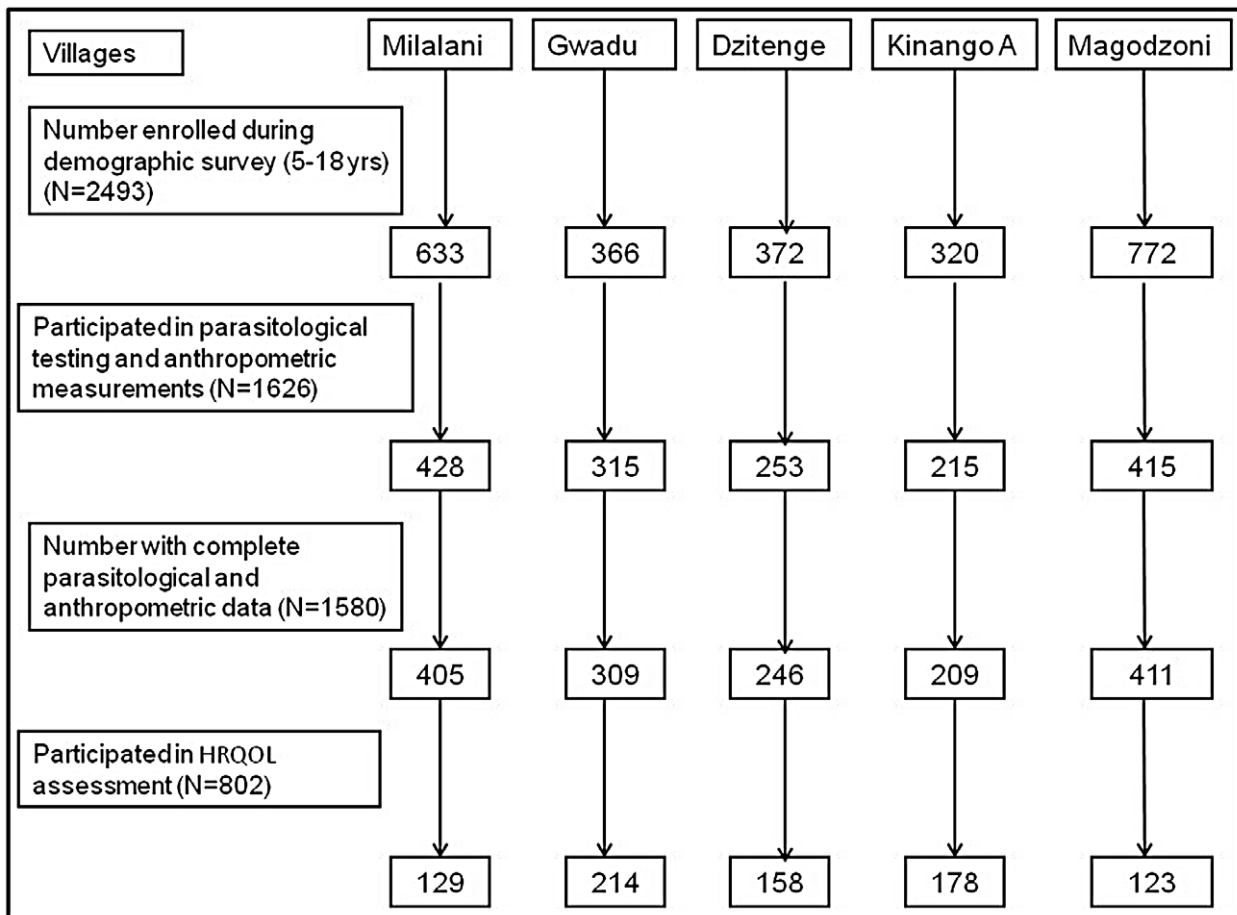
Villages

Milalani

Gwadu

Dzitenge

Kinango A

Magodzoni

Number enrolled during demographic survey (5-18yrs) (N=2493)

633

366

372

320

772

Participated in parasitological testing and anthropometric measurements (N=1626)

428

315

253

215

415

Number with complete parasitological and anthropometric data (N=1580)

405

309

246

209

411

Participated in HRQOL assessment (N=802)

129

214

158

178

123